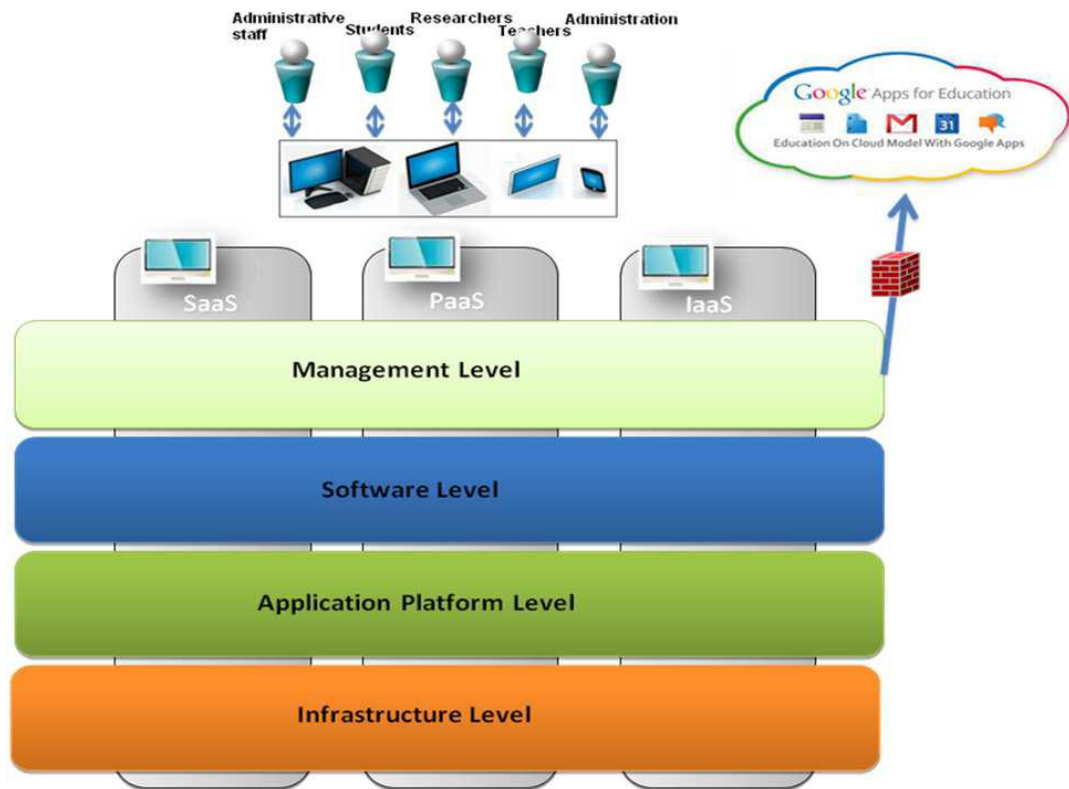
Administrative staff
Students
Researchers
Teachers
Administration

Google Apps for Education
31
Education On Cloud Model With Google Apps

SaaS
PaaS
IaaS

Management Level

Software Level

Application Platform Level

Infrastructure Level